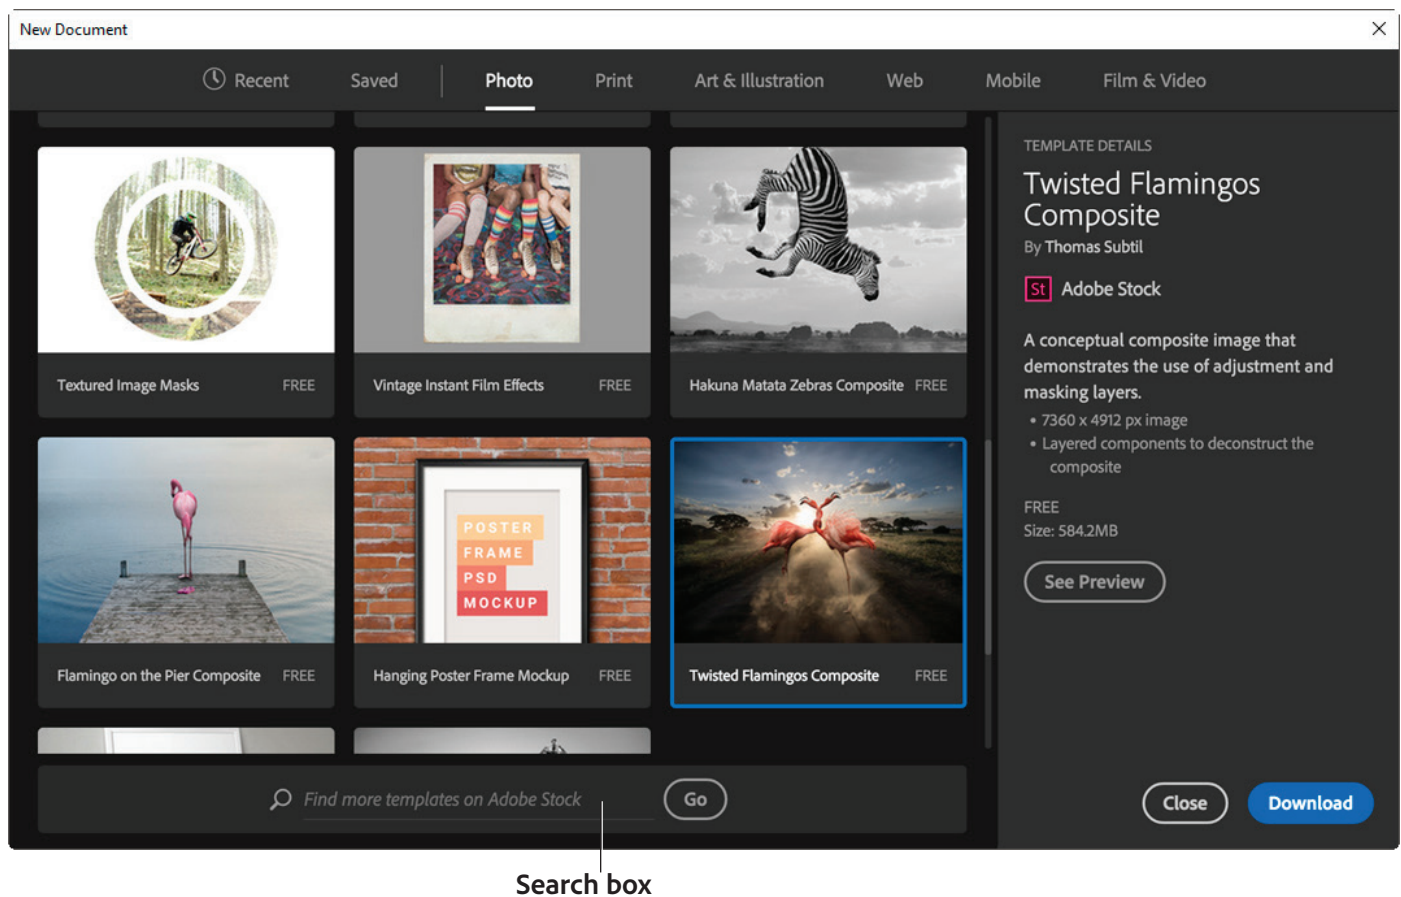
New Document

Recent Saved Photo Print Art & Illustration Web Mobile Film & Video

Textured Image Masks FREE

Vintage Instant Film Effects FREE

Hakuna Matata Zebras Composite FREE

POSTER FRAME PSD MOCKUP

Flamingo on the Pier Composite FREE

Hanging Poster Frame Mockup FREE

Twisted Flamingos Composite FREE

Find more templates on Adobe Stock

Go

TEMPLATE DETAILS

Twisted Flamingos Composite

By Thomas Subtil

St Adobe Stock

A conceptual composite image that demonstrates the use of adjustment and masking layers.

• 7360 x 4912 px image
• Layered components to deconstruct the composite

FREE
Size: 584.2MB

See Preview

Close

Download

Search box